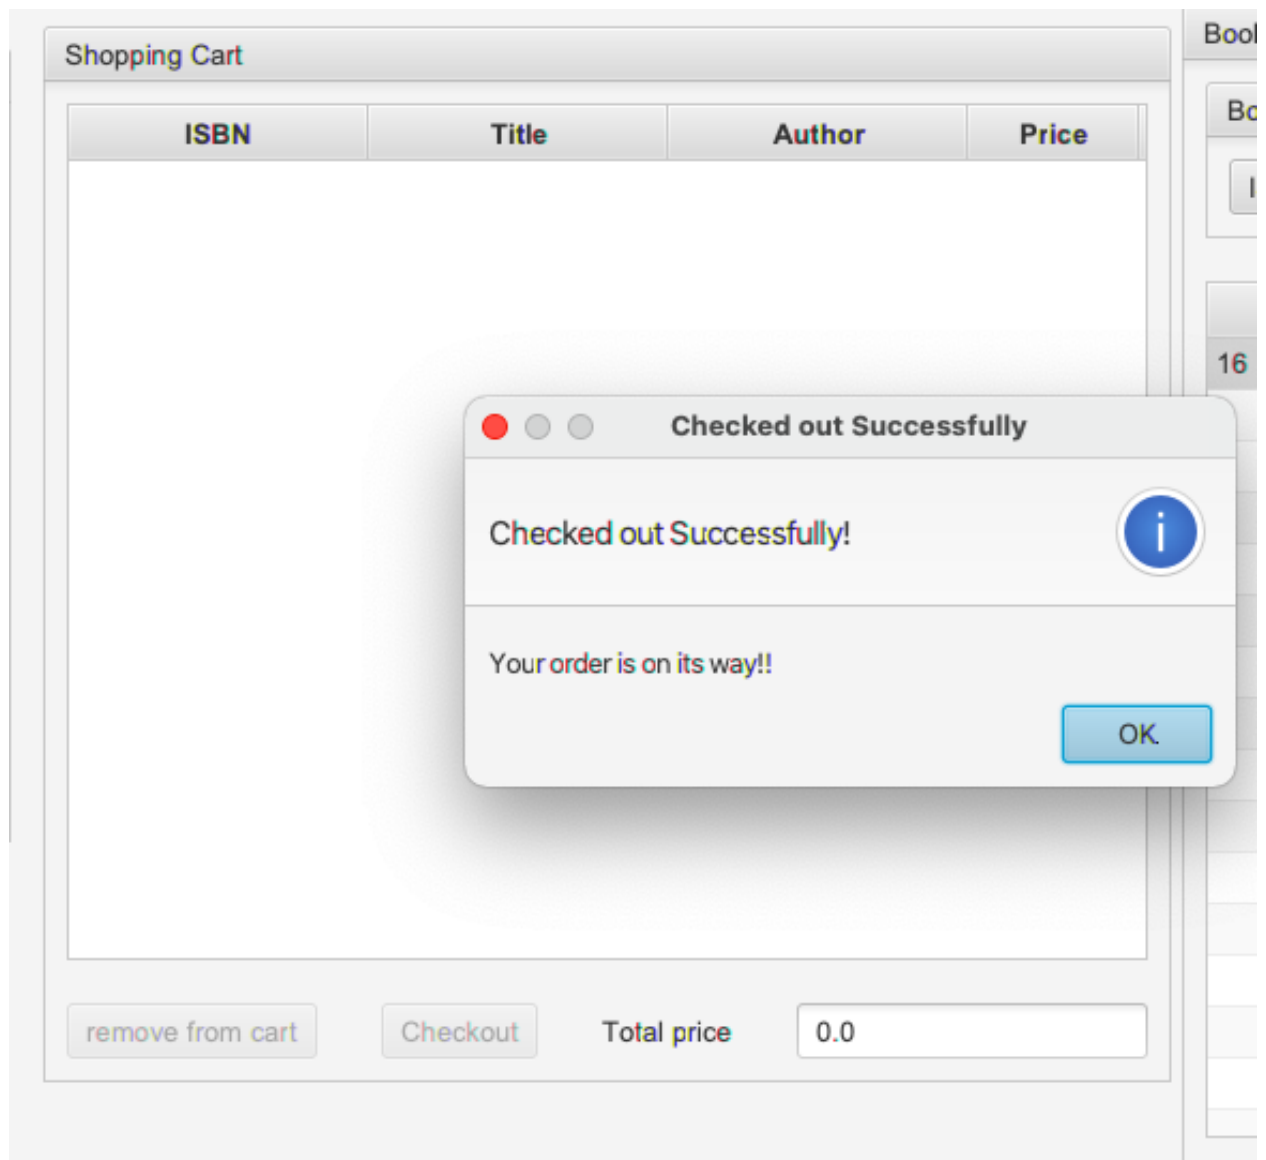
Shopping Cart

Boo

| ISBN | Title | Author | Price |
|---|---|---|---|

Bo

I

16

Checked out Successfully

Checked out Successfully!

i

Your order is on its way!!

OK

remove from cart

Checkout

Total price

0.0